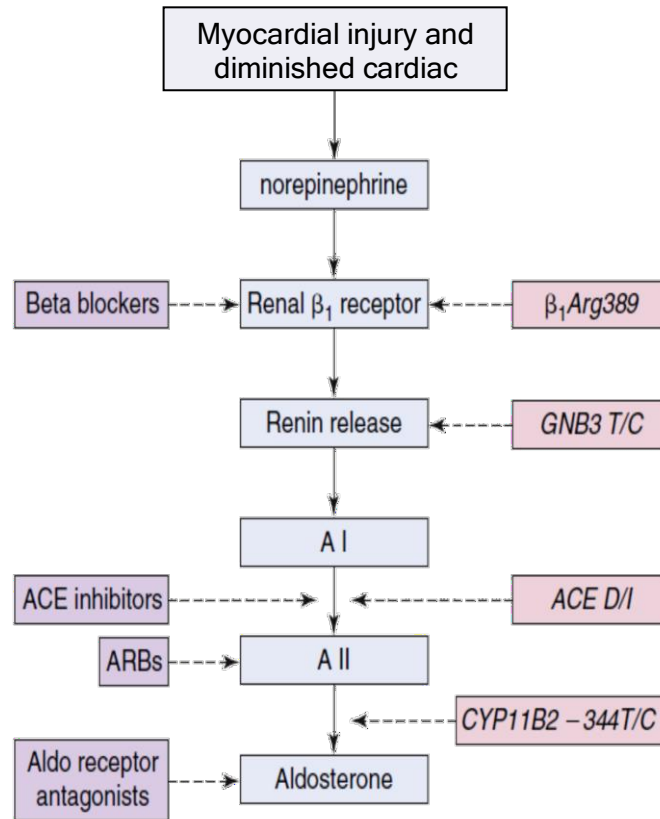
Myocardial injury and diminished cardiac

norepinephrine

Beta blockers

Renal $\beta_1$ receptor

$\beta_1$*Arg389*

Renin release

*GNB3 T/C*

A I

ACE inhibitors

*ACE D/I*

ARBs

A II

*CYP11B2 –344T/C*

Aldo receptor antagonists

Aldosterone